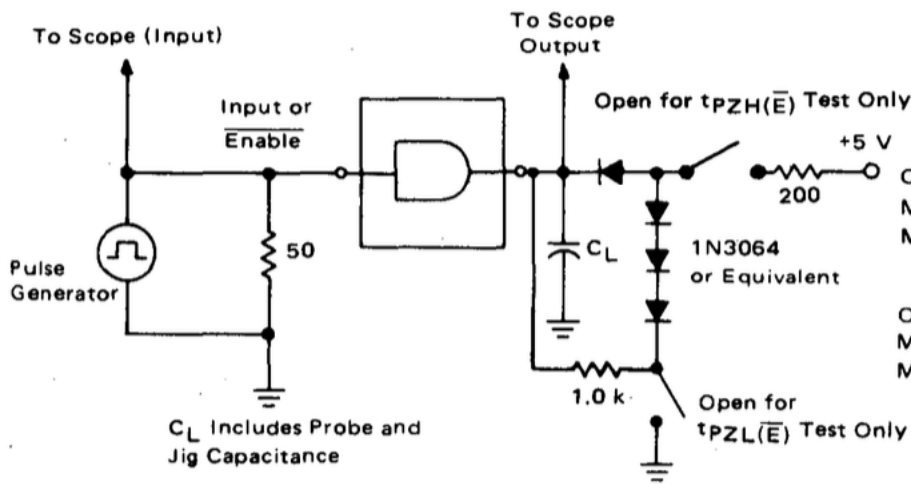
To Scope (Input)

To Scope Output

Input or $\overline{\text{Enable}}$

Open for $t_{PZH(\overline{E})}$ Test Only

+5 V

200

C
M
M

Pulse Generator

50

$C_L$

1N3064 or Equivalent

C
M
M

1.0 k

Open for $t_{PZL(\overline{E})}$ Test Only

$C_L$ Includes Probe and Jig Capacitance